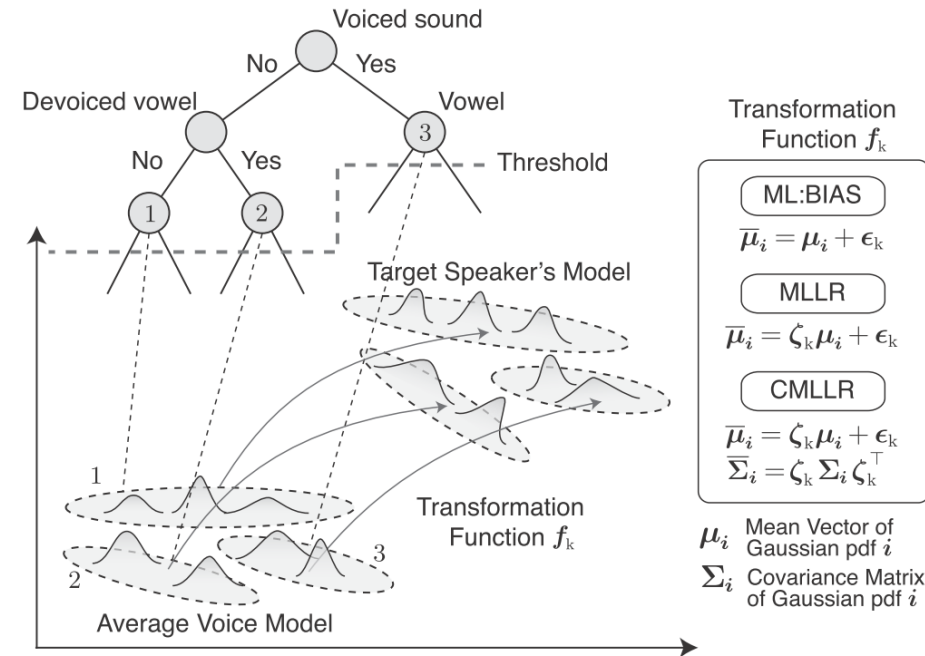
Voiced sound

No

Yes

Devoiced vowel

Vowel

3

No

Yes

Threshold

1

2

Target Speaker's Model

1

2

3

Transformation Function $\boldsymbol{f}_{\mathrm{k}}$

Average Voice Model

Transformation Function $\boldsymbol{f}_{\mathrm{k}}$

ML:BIAS

$\overline{\boldsymbol{\mu}}_i = \boldsymbol{\mu}_i + \boldsymbol{\epsilon}_{\mathrm{k}}$

MLLR

$\overline{\boldsymbol{\mu}}_i = \boldsymbol{\zeta}_{\mathrm{k}}\boldsymbol{\mu}_i + \boldsymbol{\epsilon}_{\mathrm{k}}$

CMLLR

$\overline{\boldsymbol{\mu}}_i = \boldsymbol{\zeta}_{\mathrm{k}}\boldsymbol{\mu}_i + \boldsymbol{\epsilon}_{\mathrm{k}}$
$\overline{\boldsymbol{\Sigma}}_i = \boldsymbol{\zeta}_{\mathrm{k}}\boldsymbol{\Sigma}_i\boldsymbol{\zeta}_{\mathrm{k}}^{\top}$

$\boldsymbol{\mu}_i$ Mean Vector of Gaussian pdf $i$

$\boldsymbol{\Sigma}_i$ Covariance Matrix of Gaussian pdf $i$